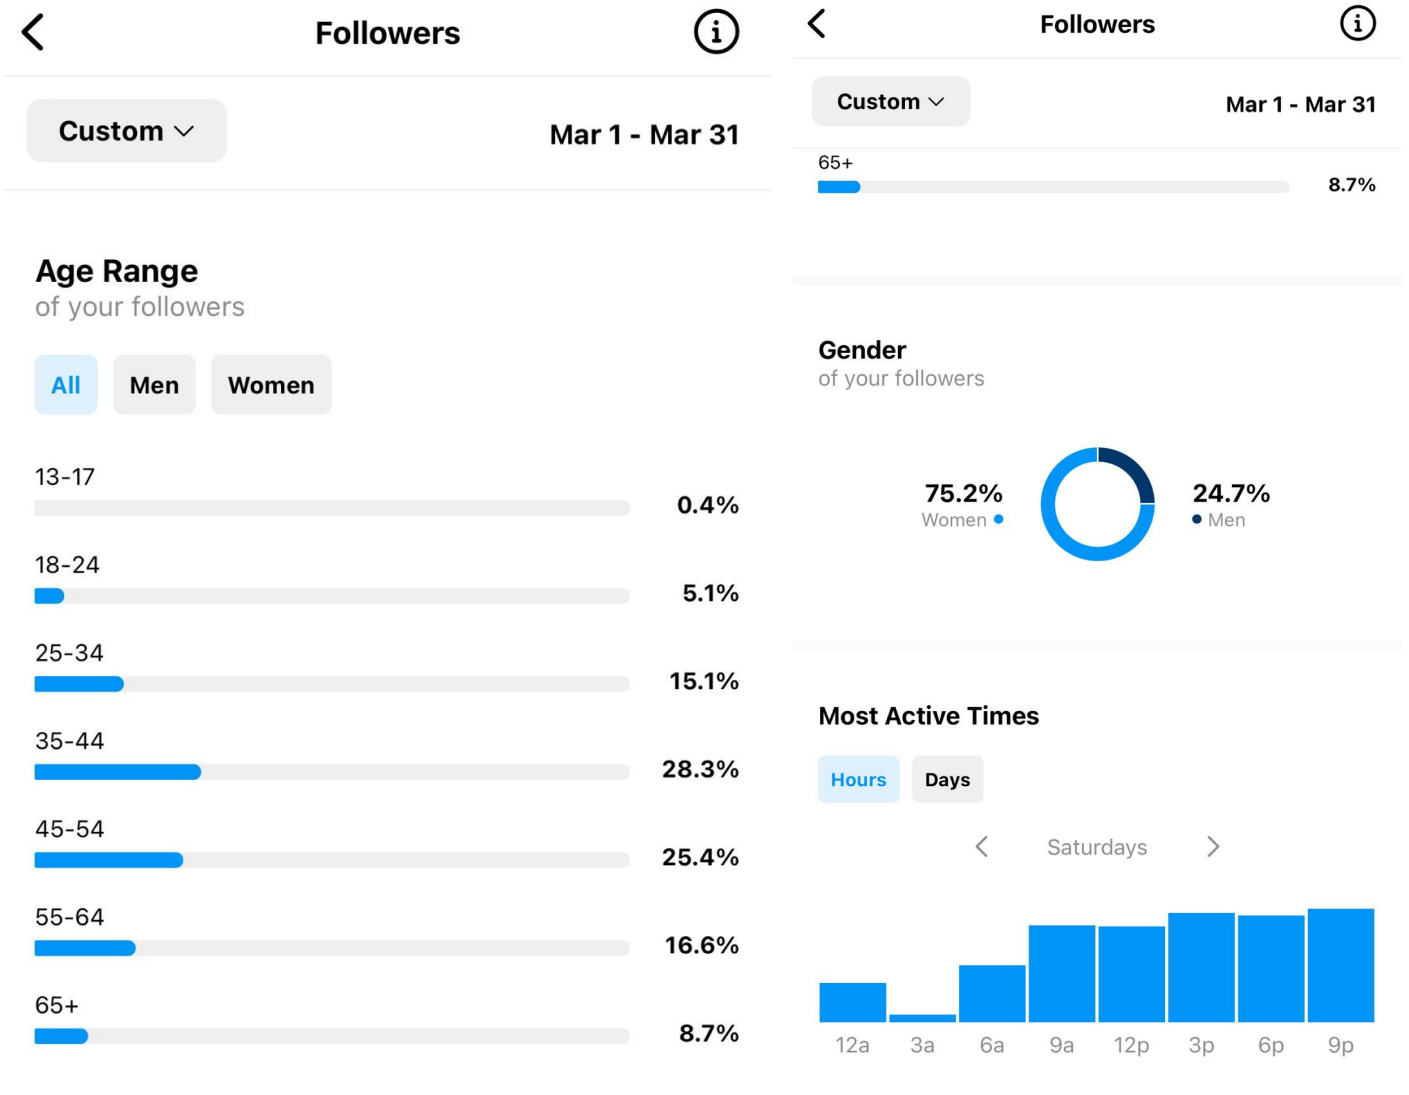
Followers

Custom

Mar 1 - Mar 31

Age Range
of your followers

All Men Women

13-17 0.4%

18-24 5.1%

25-34 15.1%

35-44 28.3%

45-54 25.4%

55-64 16.6%

65+ 8.7%

Followers

Custom

Mar 1 - Mar 31

65+ 8.7%

Gender
of your followers

75.2%
Women

24.7%
Men

Most Active Times

Hours Days

Saturdays

12a 3a 6a 9a 12p 3p 6p 9p